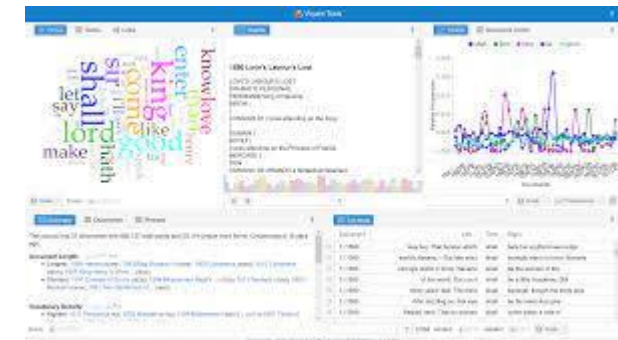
Voyant Tools

Cirrus Terms Links

shall lord king come good love know enter sir let say like make hath

Reader

1588 Love's Labour's Lost

LOVE'S LABOUR'S LOST
DRAMATIS PERSONAE
FERDINAND king of Navarre
BIRON

SCENE I

Trends Document Terms

Documents

Summary Documents Phrases

Contexts

| Document | Left | Term | Right |
|---|---|---|---|
| 1) 1588 | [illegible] | shall | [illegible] |
| 1) 1588 | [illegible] | shall | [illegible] |
| 1) 1588 | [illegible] | shall | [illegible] |
| 1) 1588 | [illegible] | shall | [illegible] |
| 1) 1588 | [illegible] | shall | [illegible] |
| 1) 1588 | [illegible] | shall | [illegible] |
| 1) 1588 | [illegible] | shall | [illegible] |
| 1) 1588 | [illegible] | shall | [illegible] |

Document Length

Vocabulary Density